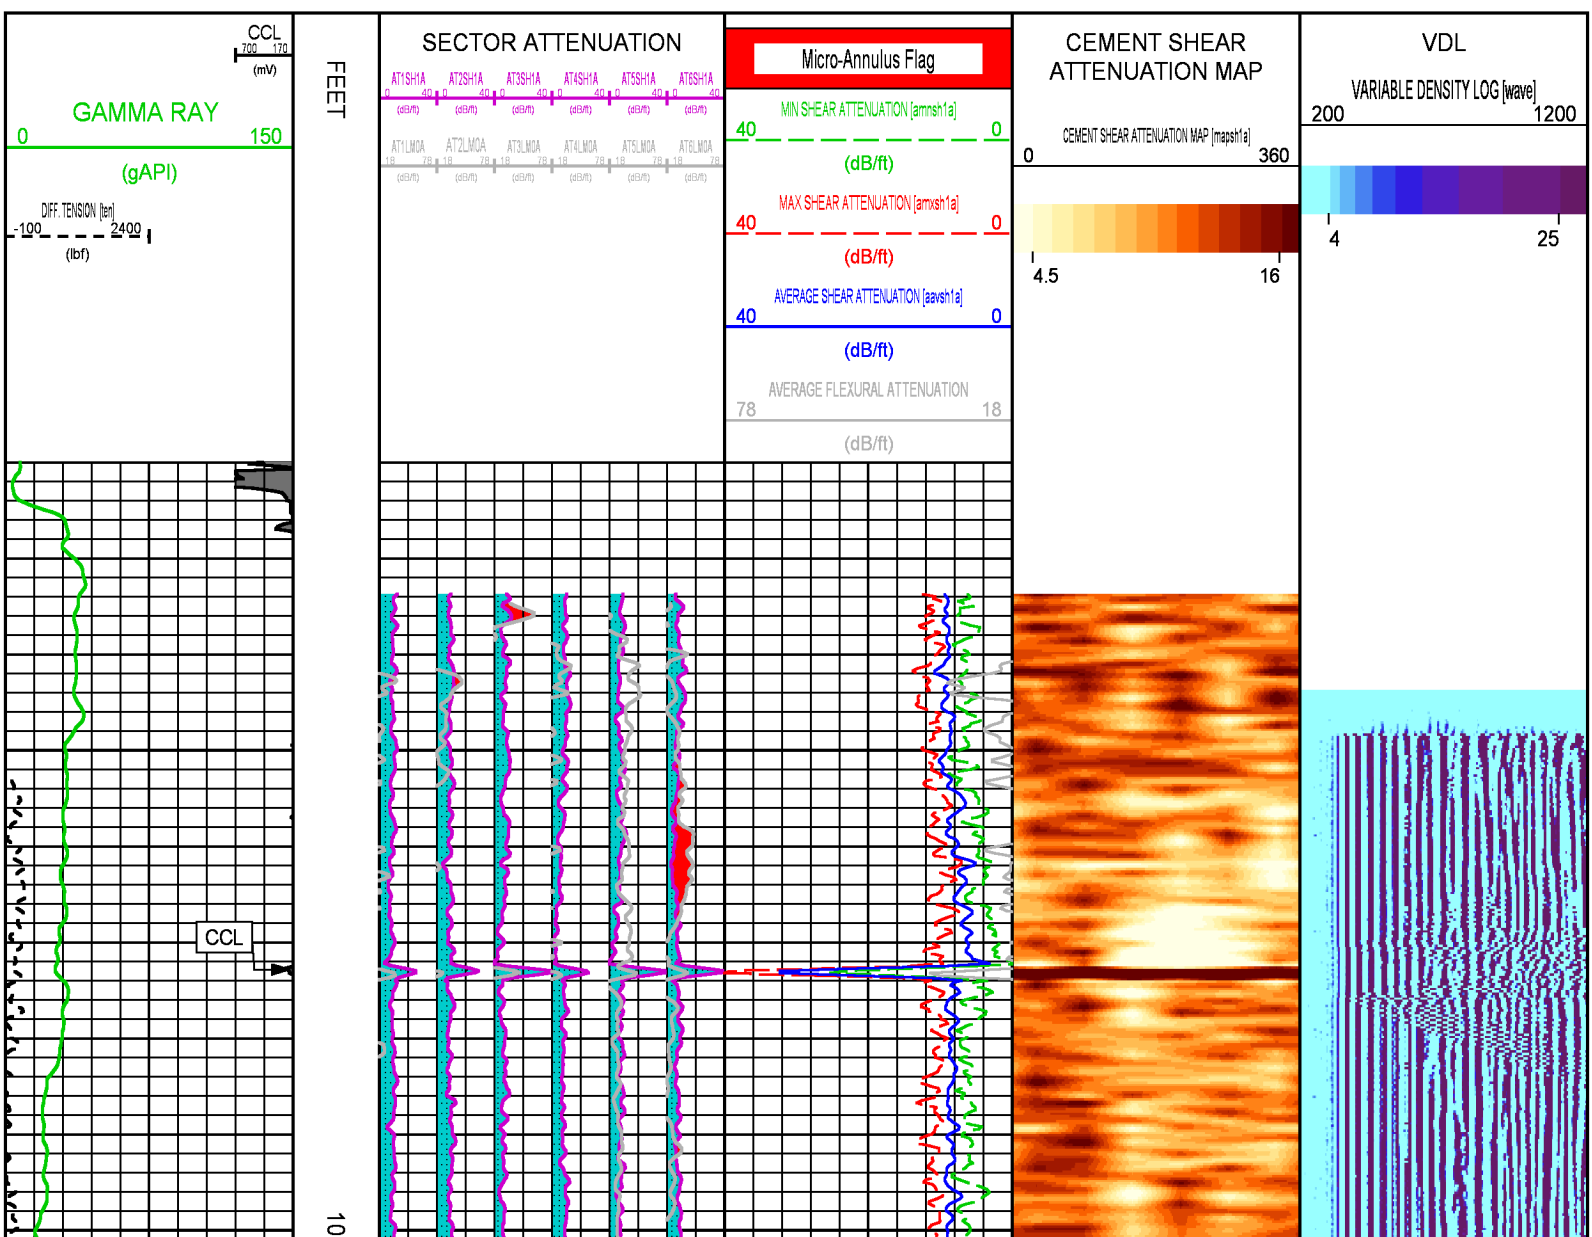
CCL
700 170
(mV)

GAMMA RAY
0 150
(gAPI)

DIFF. TENSION [ten]
-100 2400
(lbf)

CCL

FEET

10

SECTOR ATTENUATION

AT1SH1A
0 40
(dB/ft)
AT2SH1A
0 40
(dB/ft)
AT3SH1A
0 40
(dB/ft)
AT4SH1A
0 40
(dB/ft)
AT5SH1A
0 40
(dB/ft)
AT6SH1A
0 40
(dB/ft)

AT1LMOA
18 78
(dB/ft)
AT2LMOA
18 78
(dB/ft)
AT3LMOA
18 78
(dB/ft)
AT4LMOA
18 78
(dB/ft)
AT5LMOA
18 78
(dB/ft)
AT6LMOA
18 78
(dB/ft)

Micro-Annulus Flag

MIN SHEAR ATTENUATION [amnsh1a]
40 0
(dB/ft)

MAX SHEAR ATTENUATION [amxsh1a]
40 0
(dB/ft)

AVERAGE SHEAR ATTENUATION [aavsh1a]
40 0
(dB/ft)

AVERAGE FLEXURAL ATTENUATION
78 18
(dB/ft)

CEMENT SHEAR ATTENUATION MAP

CEMENT SHEAR ATTENUATION MAP [mapsh1a]
0 360
4.5 16

VDL

VARIABLE DENSITY LOG [wave]
200 1200
4 25